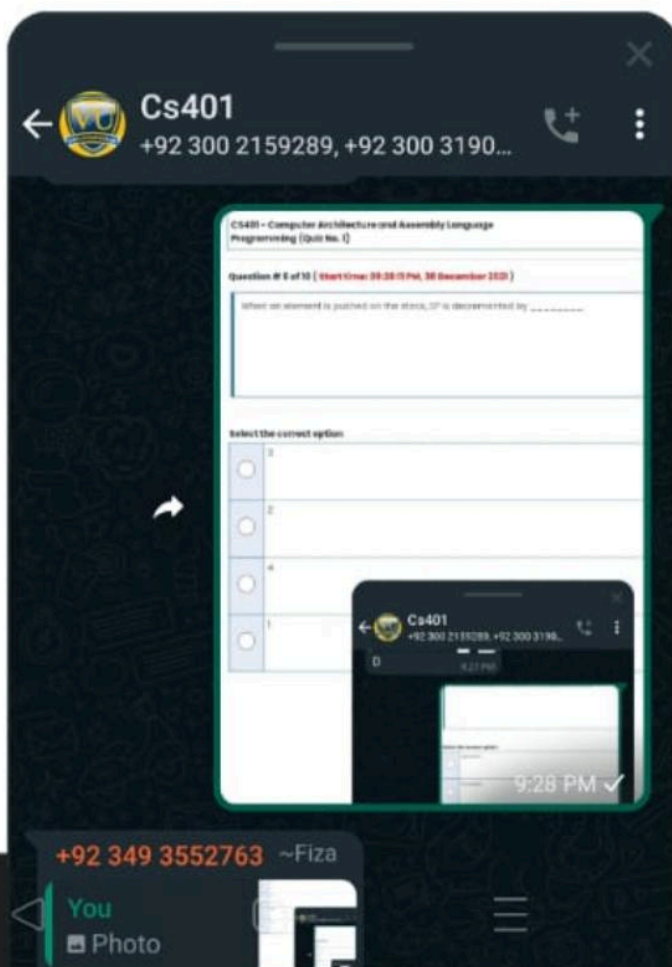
Cs401
+92 300 2159289, +92 300 3190...

CS401 - Computer Architecture and Assembly Language Programming (Quiz No. 1)

Question # 8 of 10 ( Start time: 09:28:15 PM, 30 December 2021 )

When an element is pushed on the stack, SP is decremented by ________

Select the correct option

3

2

4

1

Cs401
+92 300 2159289, +92 300 3190...

D

9:27 PM

9:28 PM

+92 349 3552763 ~Fiza
You
Photo